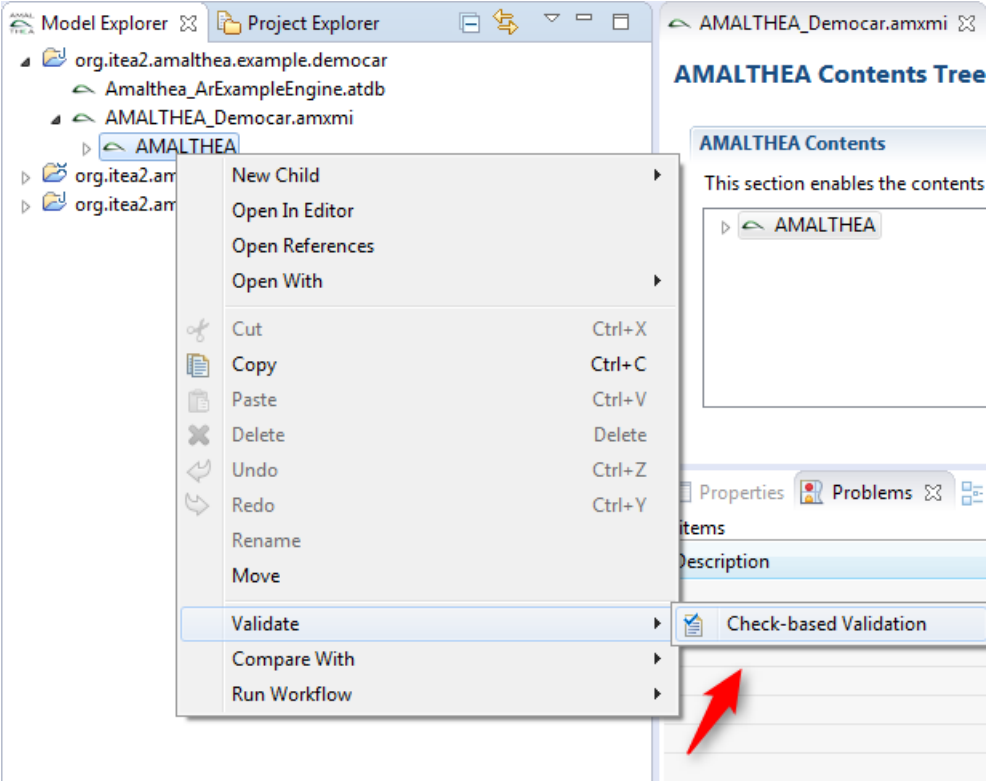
Model Explorer ⊠ Project Explorer

org.itea2.amalthea.example.democar
Amalthea_ArExampleEngine.atdb
AMALTHEA_Democar.amxmi
AMALTHEA
org.itea2.am
org.itea2.am

New Child
Open In Editor
Open References
Open With
Cut Ctrl+X
Copy Ctrl+C
Paste Ctrl+V
Delete Delete
Undo Ctrl+Z
Redo Ctrl+Y
Rename
Move
Validate
Compare With
Run Workflow

Check-based Validation

AMALTHEA_Democar.amxmi ⊠

AMALTHEA Contents Tree

AMALTHEA Contents
This section enables the contents
AMALTHEA

Properties Problems ⊠
items
Description